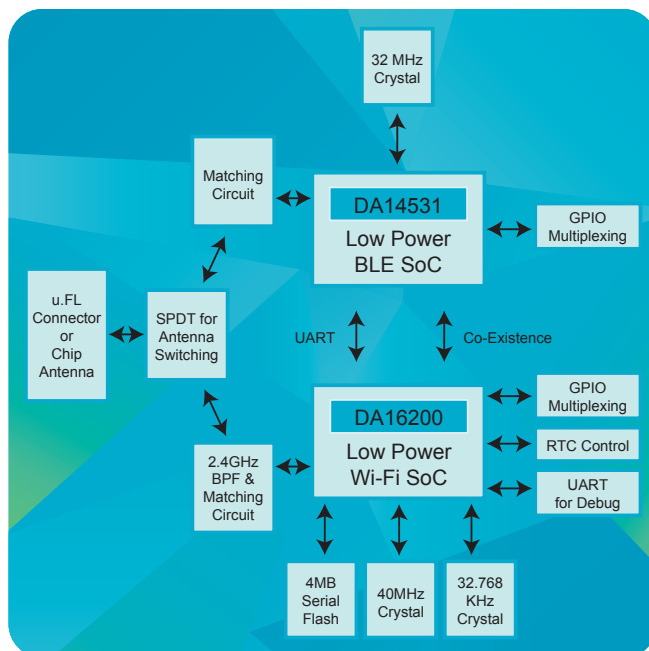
32 MHz Crystal

Matching Circuit

DA14531
Low Power BLE SoC

GPIO Multiplexing

u.FL Connector or Chip Antenna

SPDT for Antenna Switching

UART

Co-Existence

DA16200
Low Power Wi-Fi SoC

GPIO Multiplexing

RTC Control

UART for Debug

2.4GHz BPF & Matching Circuit

4MB Serial Flash

40MHz Crystal

32.768 KHz Crystal